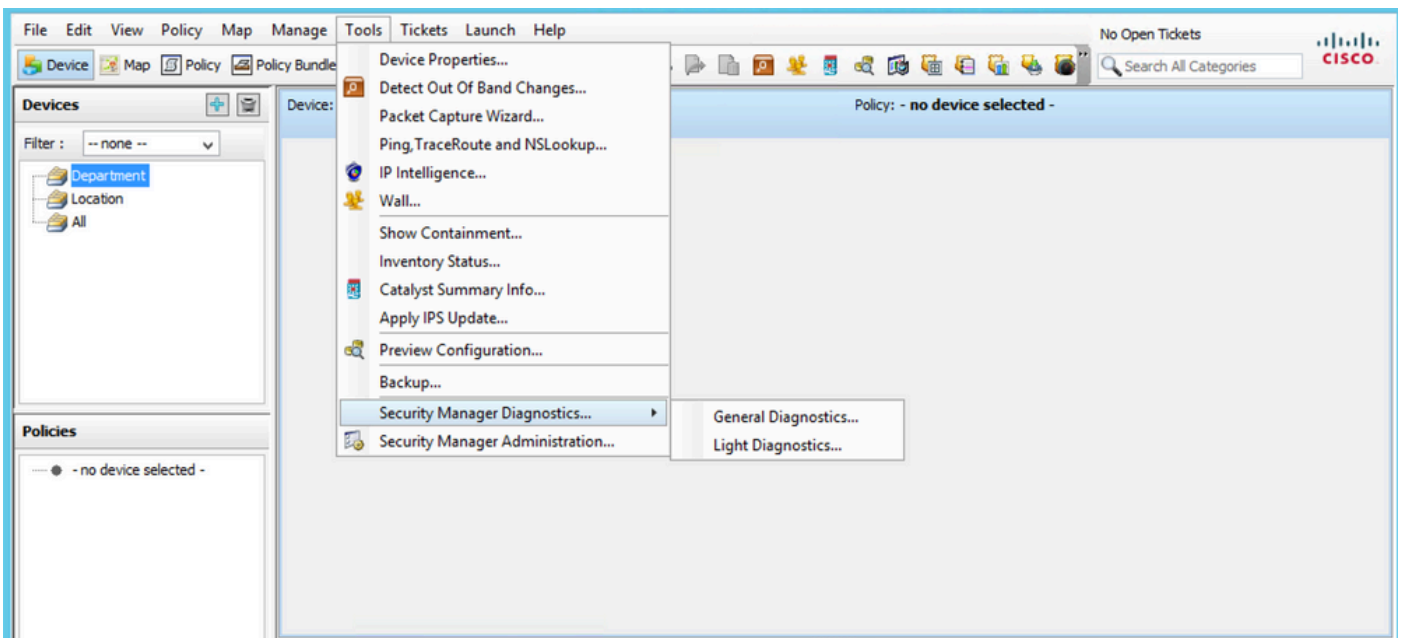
File Edit View Policy Map Manage Tools Tickets Launch Help

No Open Tickets

cisco

Device Map Policy Policy Bundle

Search All Categories

Devices

Filter : -- none --

Department
Location
All

Policies

- no device selected -

Device:

Policy: - no device selected -

Device Properties...
Detect Out Of Band Changes...
Packet Capture Wizard...
Ping,TraceRoute and NSLookup...
IP Intelligence...
Wall...
Show Containment...
Inventory Status...
Catalyst Summary Info...
Apply IPS Update...
Preview Configuration...
Backup...
Security Manager Diagnostics...
Security Manager Administration...

General Diagnostics...
Light Diagnostics...